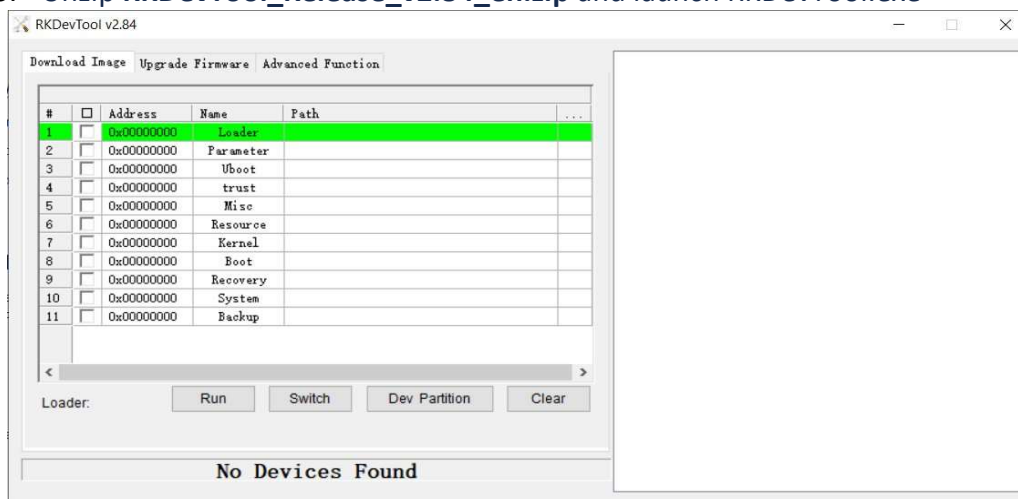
RKDevTool v2.84

Download Image | Upgrade Firmware | Advanced Function

| # | ☐ | Address | Name | Path | ... |
|---|---|---|---|---|---|
| 1 | | 0x00000000 | Loader | | |
| 2 | | 0x00000000 | Parameter | | |
| 3 | | 0x00000000 | Uboot | | |
| 4 | | 0x00000000 | trust | | |
| 5 | | 0x00000000 | Misc | | |
| 6 | | 0x00000000 | Resource | | |
| 7 | | 0x00000000 | Kernel | | |
| 8 | | 0x00000000 | Boot | | |
| 9 | | 0x00000000 | Recovery | | |
| 10 | | 0x00000000 | System | | |
| 11 | | 0x00000000 | Backup | | |

Loader:

Run | Switch | Dev Partition | Clear

No Devices Found